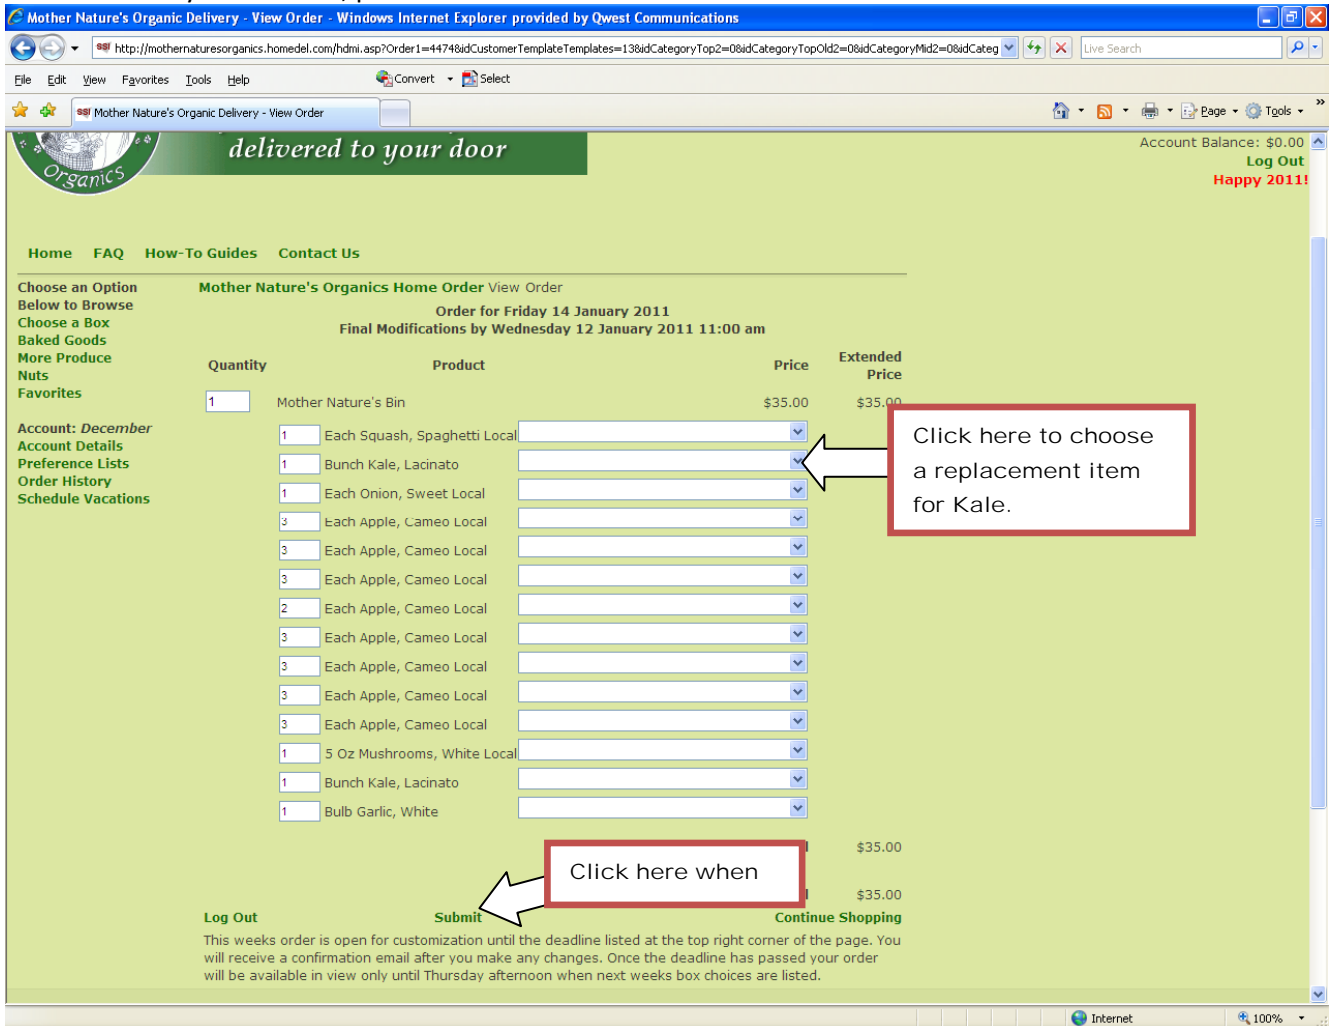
Mother Nature's Organic Delivery - View Order - Windows Internet Explorer provided by Qwest Communications

http://mothernaturesorganics.homedel.com/hdmi.asp?Order1=4474&idCustomerTemplateTemplates=13&idCategoryTop2=0&idCategoryTopOld2=0&idCategoryMid2=0&idCateg

Live Search

File Edit View Favorites Tools Help

Convert Select

Mother Nature's Organic Delivery - View Order

Page Tools

Organics

delivered to your door

Account Balance: $0.00
Log Out
Happy 2011!

Home FAQ How-To Guides Contact Us

Choose an Option Below to Browse
Choose a Box
Baked Goods
More Produce
Nuts
Favorites

Account: December
Account Details
Preference Lists
Order History
Schedule Vacations

Mother Nature's Organics Home Order View Order

Order for Friday 14 January 2011
Final Modifications by Wednesday 12 January 2011 11:00 am

| Quantity | Product | Price | Extended Price |
|---|---|---|---|
| 1 | Mother Nature's Bin | $35.00 | $35.00 |
| 1 | Each Squash, Spaghetti Local | | |
| 1 | Bunch Kale, Lacinato | | |
| 1 | Each Onion, Sweet Local | | |
| 3 | Each Apple, Cameo Local | | |
| 3 | Each Apple, Cameo Local | | |
| 3 | Each Apple, Cameo Local | | |
| 2 | Each Apple, Cameo Local | | |
| 3 | Each Apple, Cameo Local | | |
| 3 | Each Apple, Cameo Local | | |
| 3 | Each Apple, Cameo Local | | |
| 3 | Each Apple, Cameo Local | | |
| 1 | 5 Oz Mushrooms, White Local | | |
| 1 | Bunch Kale, Lacinato | | |
| 1 | Bulb Garlic, White | | |

Click here to choose a replacement item for Kale.

$35.00

Click here when

$35.00

Log Out Submit Continue Shopping

This weeks order is open for customization until the deadline listed at the top right corner of the page. You will receive a confirmation email after you make any changes. Once the deadline has passed your order will be available in view only until Thursday afternoon when next weeks box choices are listed.

Internet 100%